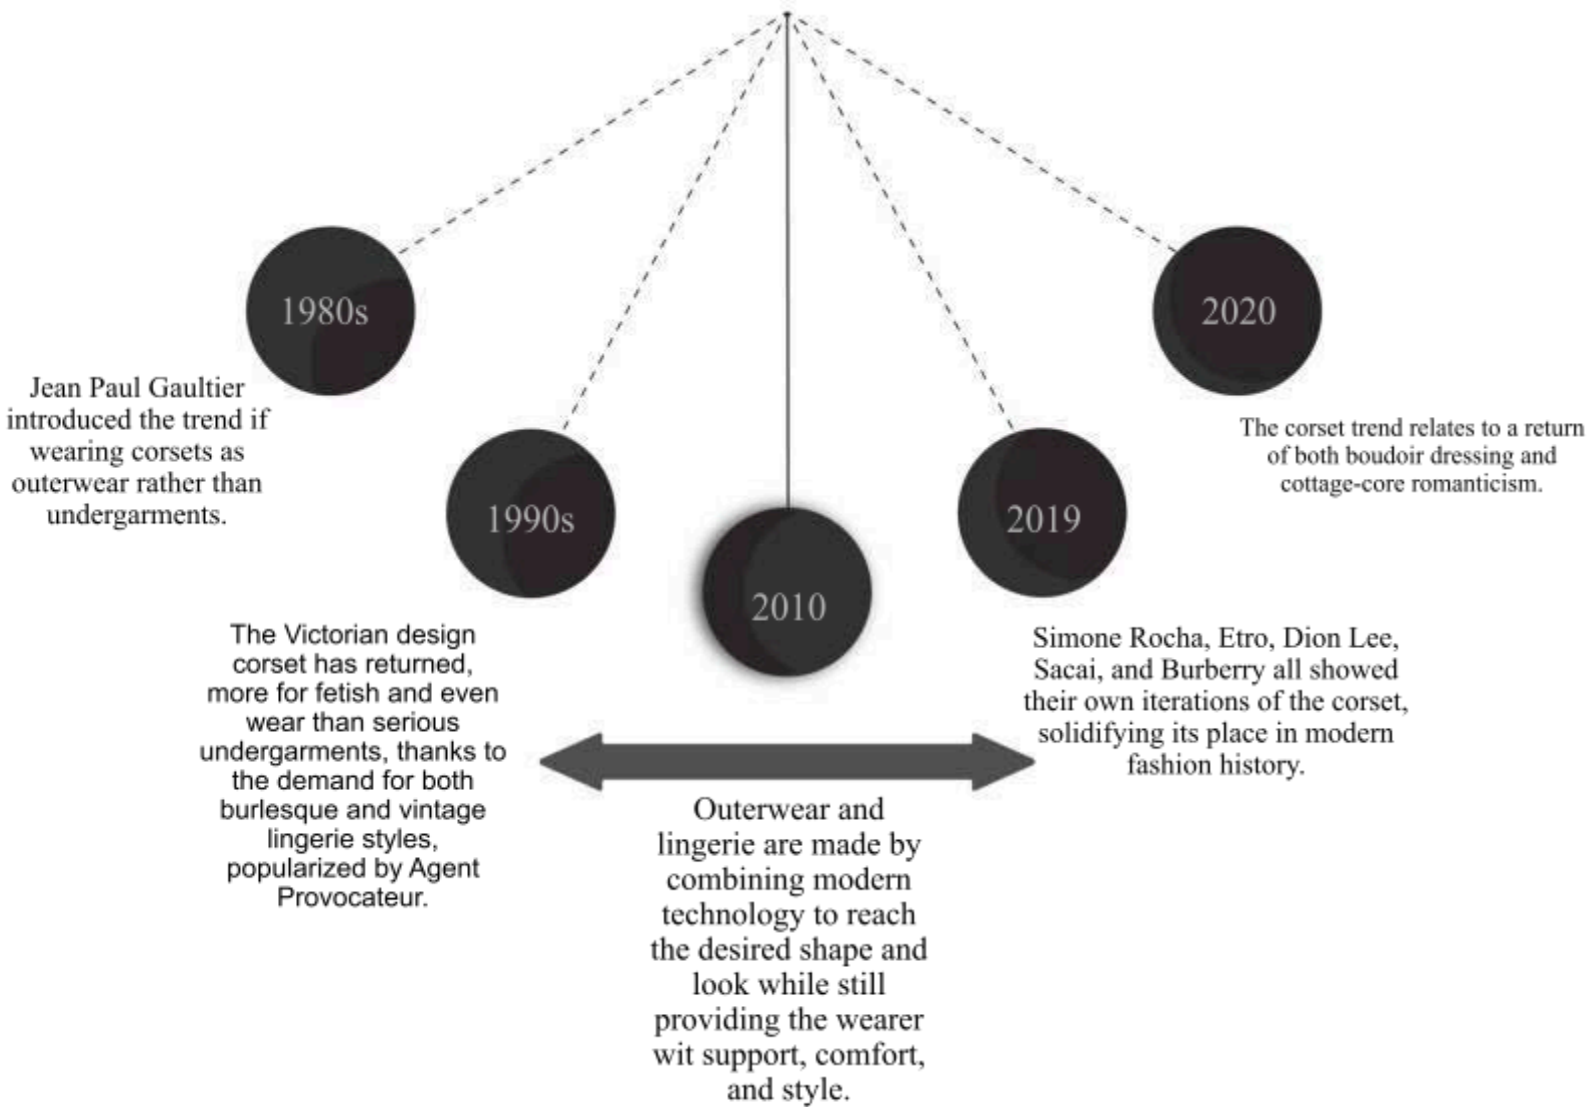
1980s

Jean Paul Gaultier introduced the trend if wearing corsets as outerwear rather than undergarments.

1990s

The Victorian design corset has returned, more for fetish and even wear than serious undergarments, thanks to the demand for both burlesque and vintage lingerie styles, popularized by Agent Provocateur.

2010

Outerwear and lingerie are made by combining modern technology to reach the desired shape and look while still providing the wearer wit support, comfort, and style.

2019

Simone Rocha, Etro, Dion Lee, Sacai, and Burberry all showed their own iterations of the corset, solidifying its place in modern fashion history.

2020

The corset trend relates to a return of both boudoir dressing and cottage-core romanticism.